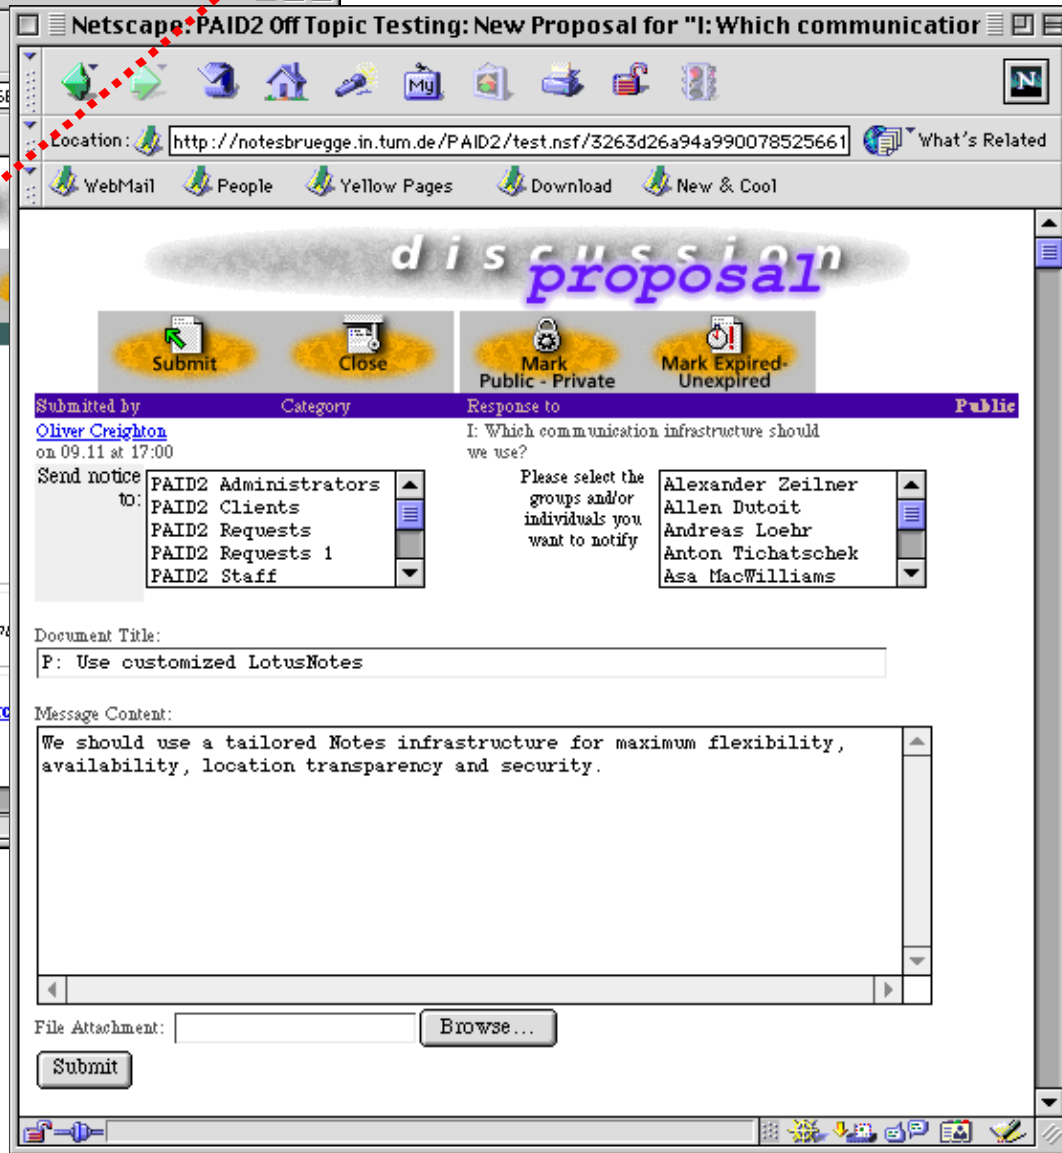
Netscape: PAID2 Off Topic Testing: New Proposal for "I: Which communicatior

Location: http://notesbruegge.in.tum.de/PAID2/test.nsf/3263d26a94a990078525661

What's Related

WebMail People Yellow Pages Download New & Cool

discussion

proposal

Submit Close Mark Public - Private Mark Expired-Unexpired

Submitted by Category Response to Public

Oliver Creighton
on 09.11 at 17:00

I: Which communication infrastructure should we use?

Send notice to:

PAID2 Administrators
PAID2 Clients
PAID2 Requests
PAID2 Requests 1
PAID2 Staff

Please select the groups and/or individuals you want to notify

Alexander Zeilner
Allen Dutoit
Andreas Loehr
Anton Tichatschek
Asa MacWilliams

Document Title:

P: Use customized LotusNotes

Message Content:

We should use a tailored Notes infrastructure for maximum flexibility, availability, location transparency and security.

File Attachment: Browse...

Submit